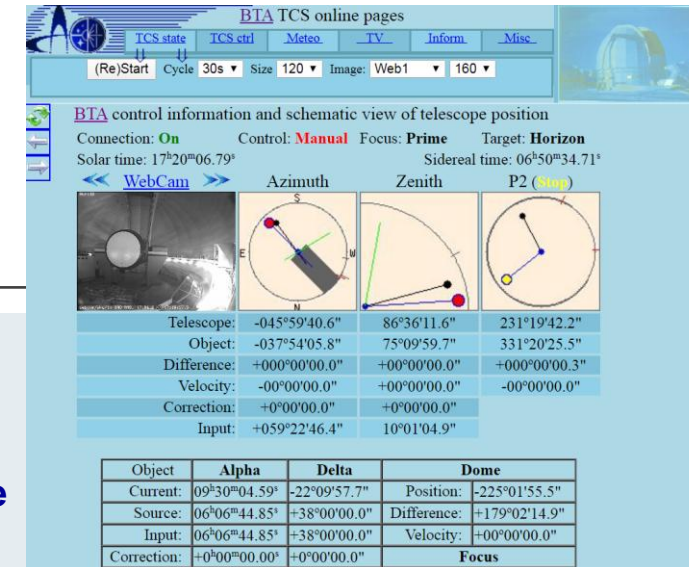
BTA TCS online pages

TCS state TCS ctrl Meteo TV Inform Misc

(Re)Start Cycle 30s Size 120 Image: Web1 160

BTA control information and schematic view of telescope position

Connection: On Control: Manual Focus: Prime Target: Horizon

Solar time: $17^h20^m06.79^s$ Sidereal time: $06^h50^m34.71^s$

WebCam Azimuth Zenith P2 (Stop)

S E W N

| | Azimuth | Zenith | P2 |
|---|---|---|---|
| Telescope: | -045°59'40.6" | 86°36'11.6" | 231°19'42.2" |
| Object: | -037°54'05.8" | 75°09'59.7" | 331°20'25.5" |
| Difference: | +000°00'00.0" | +00°00'00.0" | +000°00'00.3" |
| Velocity: | -00°00'00.0" | +00°00'00.0" | -00°00'00.0" |
| Correction: | +0°00'00.0" | +0°00'00.0" | |
| Input: | +059°22'46.4" | 10°01'04.9" | |

| Object | Alpha | Delta | Dome | |
|---|---|---|---|---|
| Current: | $09^h30^m04.59^s$ | -22°09'57.7" | Position: | -225°01'55.5" |
| Source: | $06^h06^m44.85^s$ | +38°00'00.0" | Difference: | +179°02'14.9" |
| Input: | $06^h06^m44.85^s$ | +38°00'00.0" | Velocity: | +00°00'00.0" |
| Correction: | $+0^h00^m00.00^s$ | +0°00'00.0" | Focus | |

e